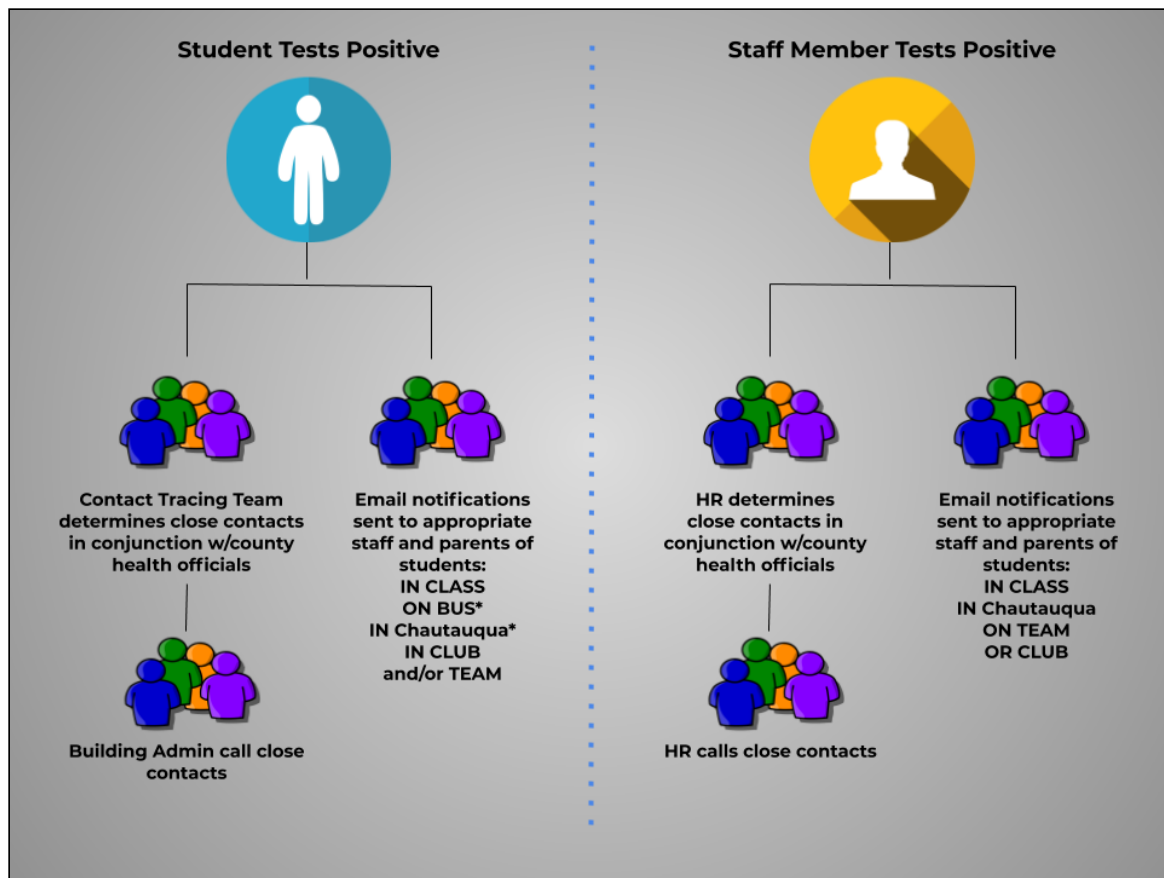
Student Tests Positive

Contact Tracing Team determines close contacts in conjunction w/county health officials

Building Admin call close contacts

Email notifications sent to appropriate staff and parents of students:
IN CLASS
ON BUS*
IN Chautauqua*
IN CLUB
and/or TEAM

Staff Member Tests Positive

HR determines close contacts in conjunction w/county health officials

HR calls close contacts

Email notifications sent to appropriate staff and parents of students:
IN CLASS
IN Chautauqua
ON TEAM
OR CLUB